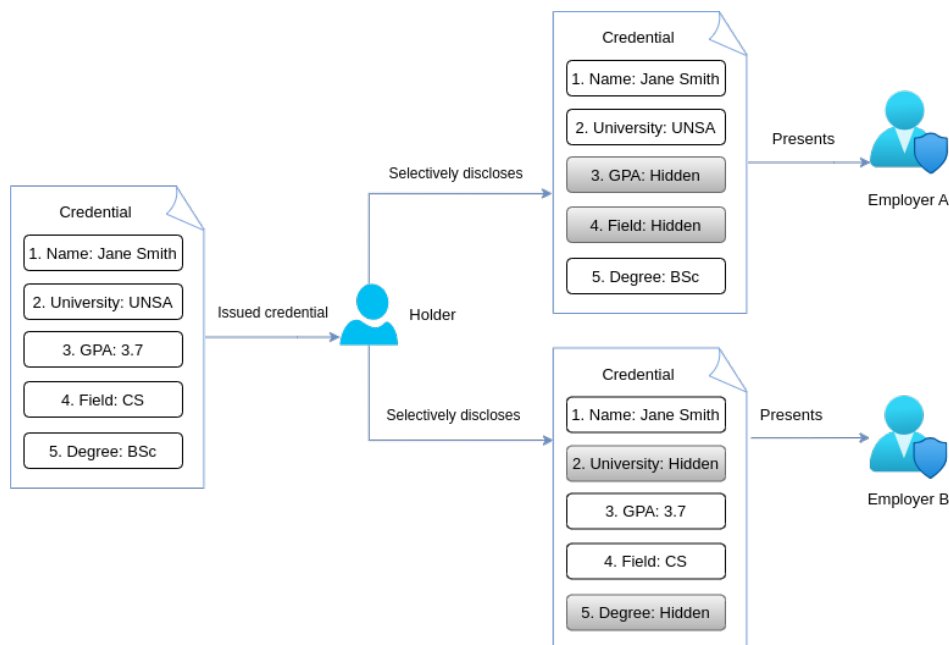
Credential

1. Name: Jane Smith

2. University: UNSA

3. GPA: 3.7

4. Field: CS

5. Degree: BSc

Issued credential

Holder

Selectively discloses

Credential

1. Name: Jane Smith

2. University: UNSA

3. GPA: Hidden

4. Field: Hidden

5. Degree: BSc

Presents

Employer A

Selectively discloses

Credential

1. Name: Jane Smith

2. University: Hidden

3. GPA: 3.7

4. Field: CS

5. Degree: Hidden

Presents

Employer B